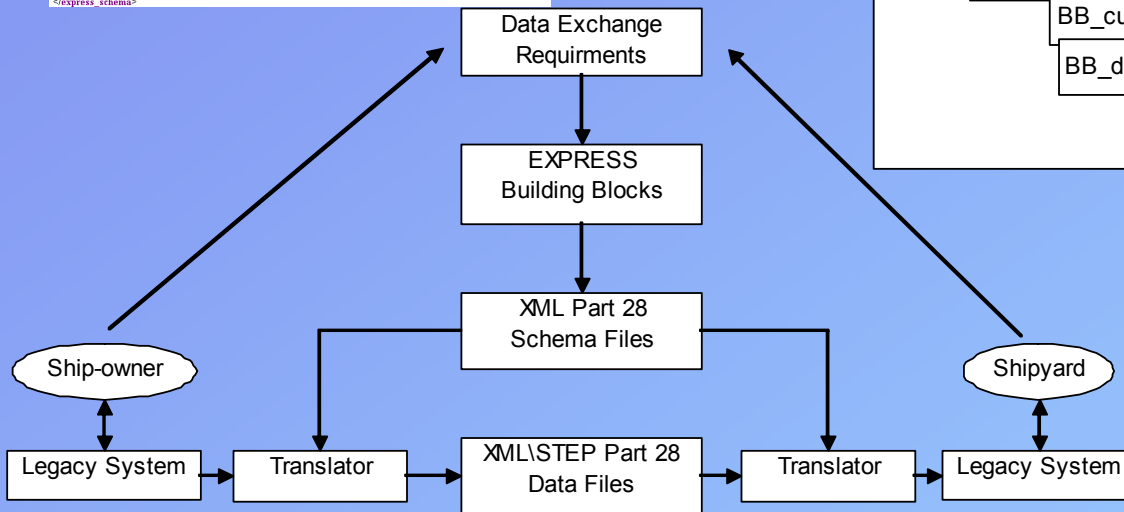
</express_schema>

Data Exchange Requirments

EXPRESS Building Blocks

XML Part 28 Schema Files

Ship-owner

Shipyard

Legacy System

Translator

XML\STEP Part 28 Data Files

Translator

Legacy System

BB_cu

BB_d